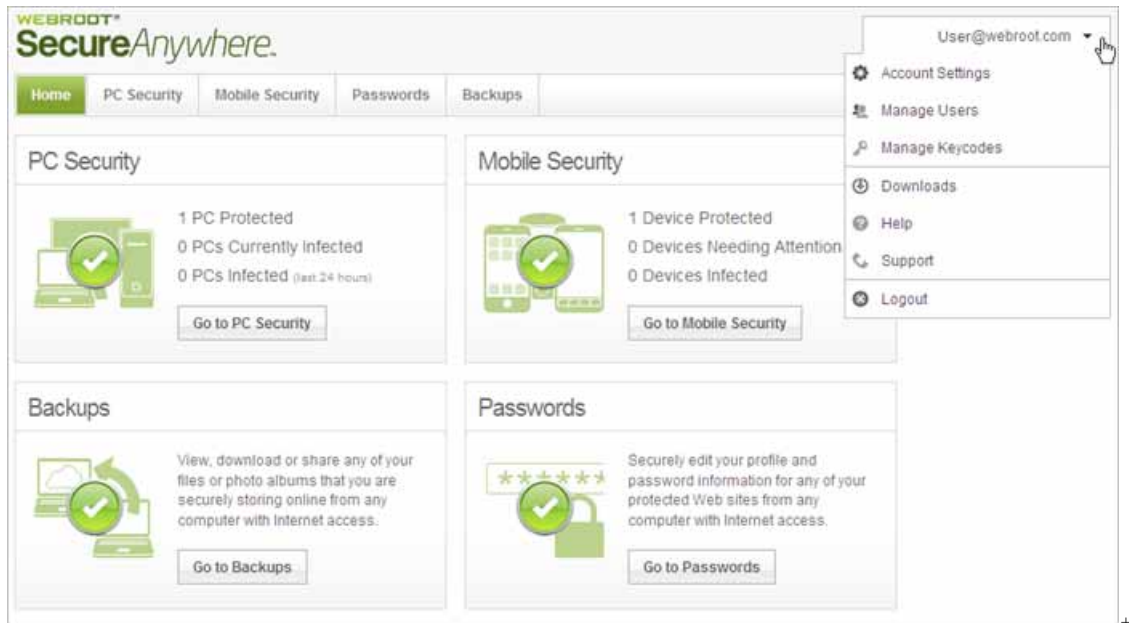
WEBROOT®
SecureAnywhere.

Home
PC Security
Mobile Security
Passwords
Backups

User@webroot.com
Account Settings
Manage Users
Manage Keycodes
Downloads
Help
Support
Logout

PC Security

1 PC Protected
0 PCs Currently Infected
0 PCs Infected (last 24 hours)

Go to PC Security

Mobile Security

1 Device Protected
0 Devices Needing Attention
0 Devices Infected

Go to Mobile Security

Backups

View, download or share any of your files or photo albums that you are securely storing online from any computer with Internet access.

Go to Backups

Passwords

******

Securely edit your profile and password information for any of your protected Web sites from any computer with Internet access.

Go to Passwords